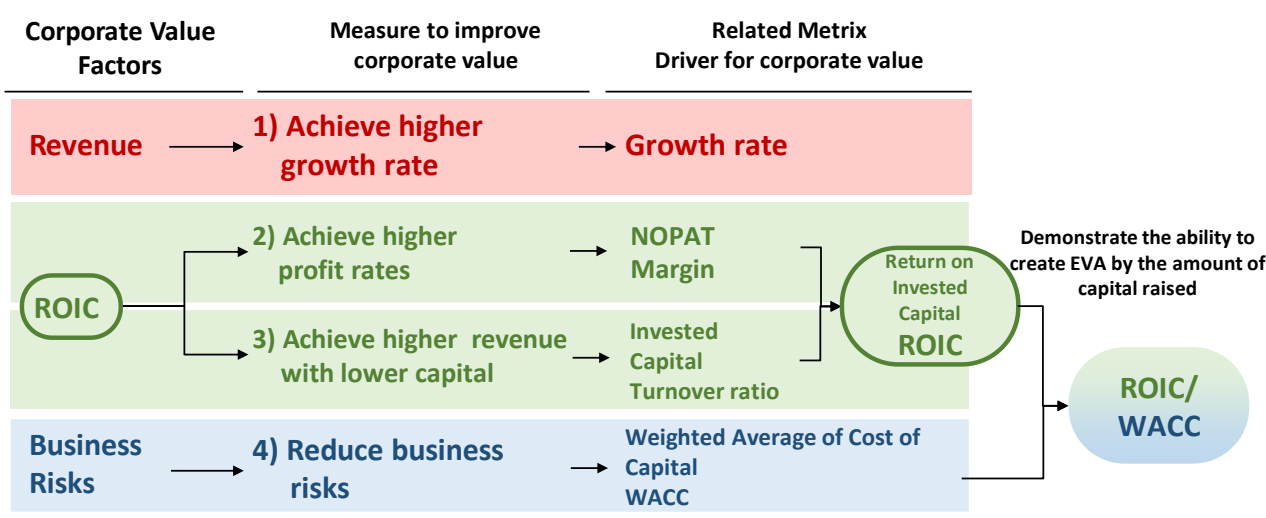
Corporate Value Factors

Measure to improve corporate value

Related Metrix Driver for corporate value

Revenue

1) Achieve higher growth rate

Growth rate

ROIC

2) Achieve higher profit rates

NOPAT Margin

3) Achieve higher revenue with lower capital

Invested Capital Turnover ratio

Return on Invested Capital ROIC

Demonstrate the ability to create EVA by the amount of capital raised

ROIC/ WACC

Business Risks

4) Reduce business risks

Weighted Average of Cost of Capital WACC